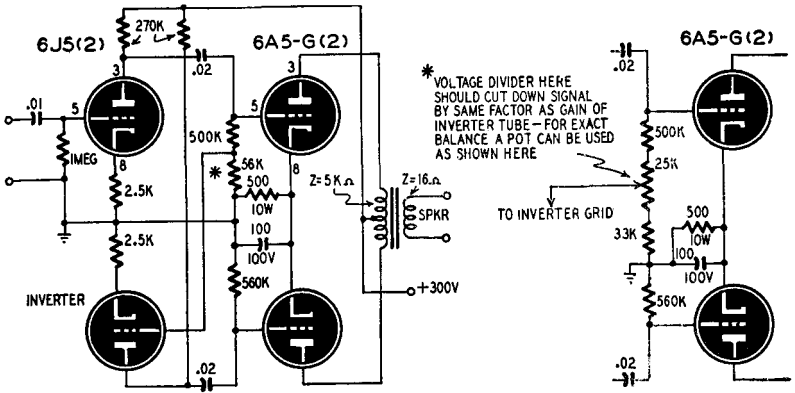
6J5(2)

270K

3

.02

6A5-G(2)

3

.01

5

IMEG

8

2.5K

2.5K

INVERTER

500K

5

*

56K

500

10W

8

100

100V

560K

.02

Z=5K Ω

Z=16 Ω

SPKR

+300V

* VOLTAGE DIVIDER HERE SHOULD CUT DOWN SIGNAL BY SAME FACTOR AS GAIN OF INVERTER TUBE - FOR EXACT BALANCE A POT CAN BE USED AS SHOWN HERE

6A5-G(2)

.02

500K

25K

TO INVERTER GRID

33K

500

10W

100

100V

560K

.02